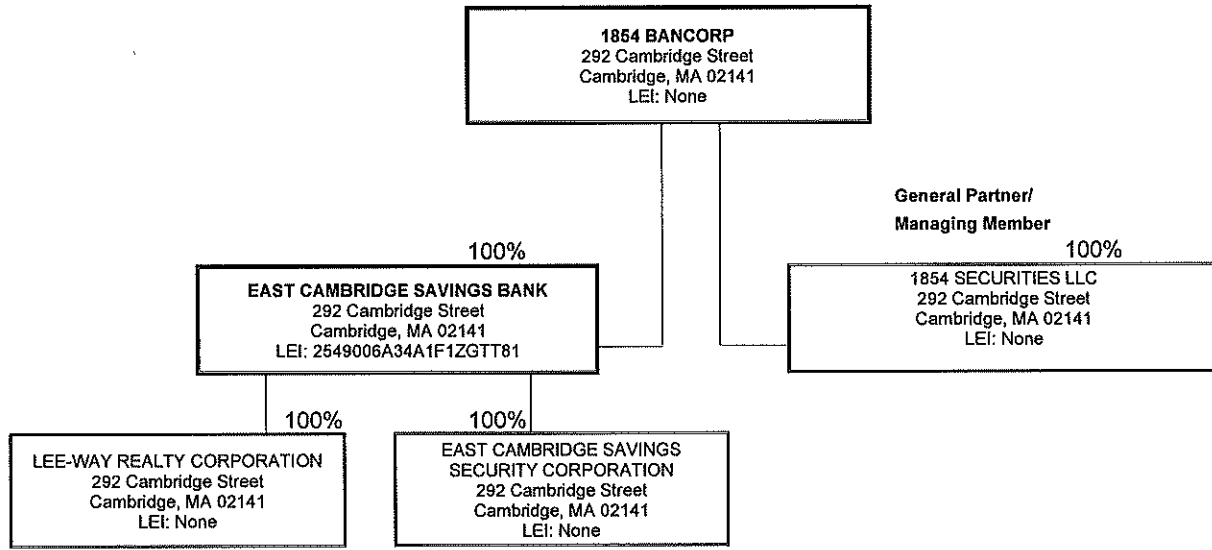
1854 BANCORP
292 Cambridge Street
Cambridge, MA 02141
LEI: None

General Partner/
Managing Member

100%

EAST CAMBRIDGE SAVINGS BANK
292 Cambridge Street
Cambridge, MA 02141
LEI: 2549006A34A1F1ZGTT81

100%

1854 SECURITIES LLC
292 Cambridge Street
Cambridge, MA 02141
LEI: None

100%

LEE-WAY REALTY CORPORATION
292 Cambridge Street
Cambridge, MA 02141
LEI: None

100%

EAST CAMBRIDGE SAVINGS
SECURITY CORPORATION
292 Cambridge Street
Cambridge, MA 02141
LEI: None